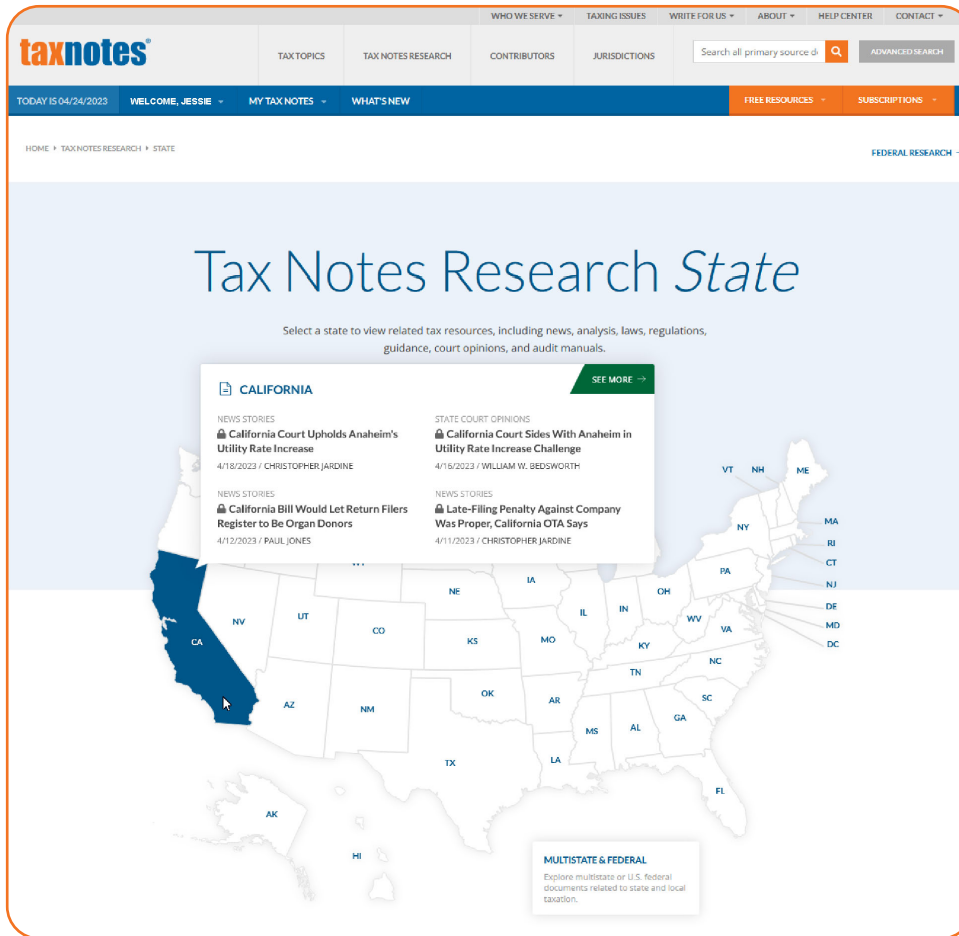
WHO WE SERVE ▾ TAXING ISSUES WRITE FOR US ▾ ABOUT ▾ HELP CENTER CONTACT ▾

taxnotes®

TAX TOPICS TAX NOTES RESEARCH CONTRIBUTORS JURISDICTIONS

Search all primary source d

ADVANCED SEARCH

TODAY IS 04/24/2023 WELCOME, JESSIE ▾ MY TAX NOTES ▾ WHAT'S NEW

FREE RESOURCES ▾ SUBSCRIPTIONS ▾

HOME ▸ TAX NOTES RESEARCH ▸ STATE

FEDERAL RESEARCH

Tax Notes Research *State*

Select a state to view related tax resources, including news, analysis, laws, regulations, guidance, court opinions, and audit manuals.

CALIFORNIA

SEE MORE →

NEWS STORIES
California Court Upholds Anaheim's Utility Rate Increase
4/18/2023 / CHRISTOPHER JARDINE

STATE COURT OPINIONS
California Court Sides With Anaheim in Utility Rate Increase Challenge
4/16/2023 / WILLIAM W. BEDSWORTH

NEWS STORIES
California Bill Would Let Return Filers Register to Be Organ Donors
4/12/2023 / PAUL JONES

NEWS STORIES
Late-Filing Penalty Against Company Was Proper, California OTA Says
4/11/2023 / CHRISTOPHER JARDINE

VT NH ME MA NY RI CT NJ PA DE MD DC IA NE OH IN IL WY NV UT CO CA KS MO WV VA KY NC TN OK AR SC AZ NM MS AL GA TX LA FL AK HI

MULTISTATE & FEDERAL
Explore multistate or U.S. federal documents related to state and local taxation.